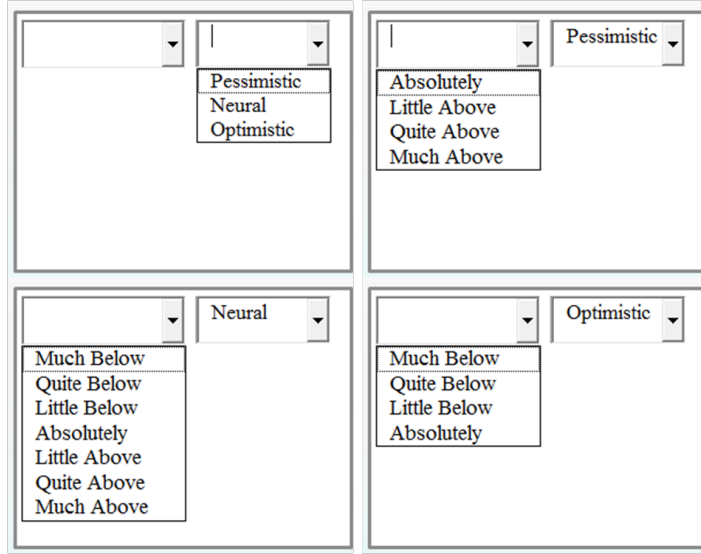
Pessimistic
Neural
Optimistic

Pessimistic

Absolutely
Little Above
Quite Above
Much Above

Neural

Much Below
Quite Below
Little Below
Absolutely
Little Above
Quite Above
Much Above

Optimistic

Much Below
Quite Below
Little Below
Absolutely